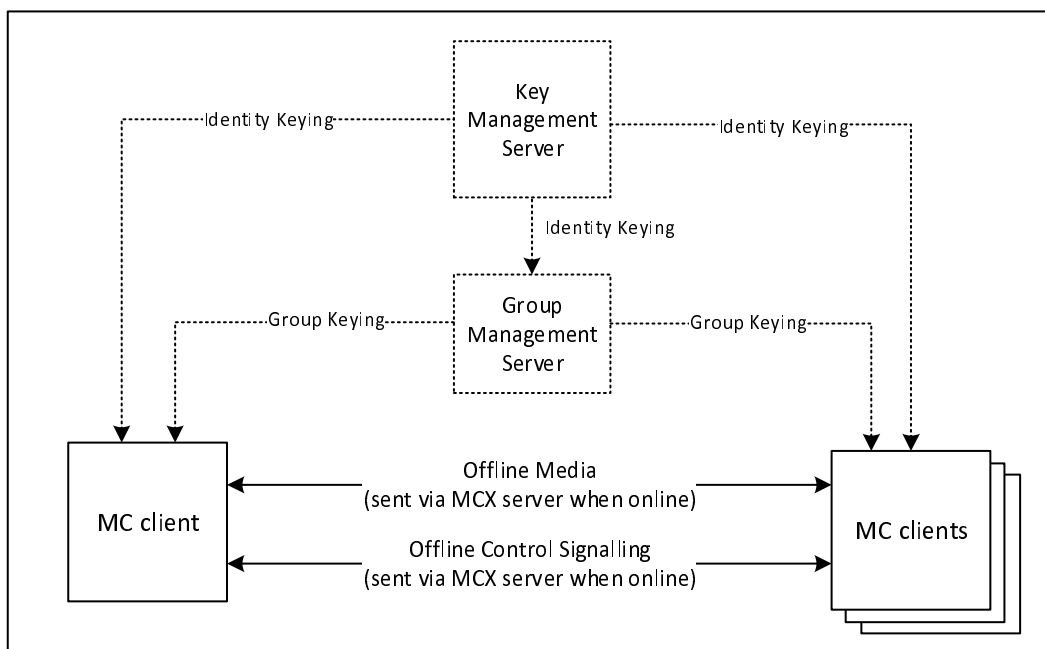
Key Management Server

Identity Keying

Identity Keying

Identity Keying

Group Management Server

Group Keying

Group Keying

MC client

Offline Media
(sent via MCX server when online)

Offline Control Signalling
(sent via MCX server when online)

MC clients